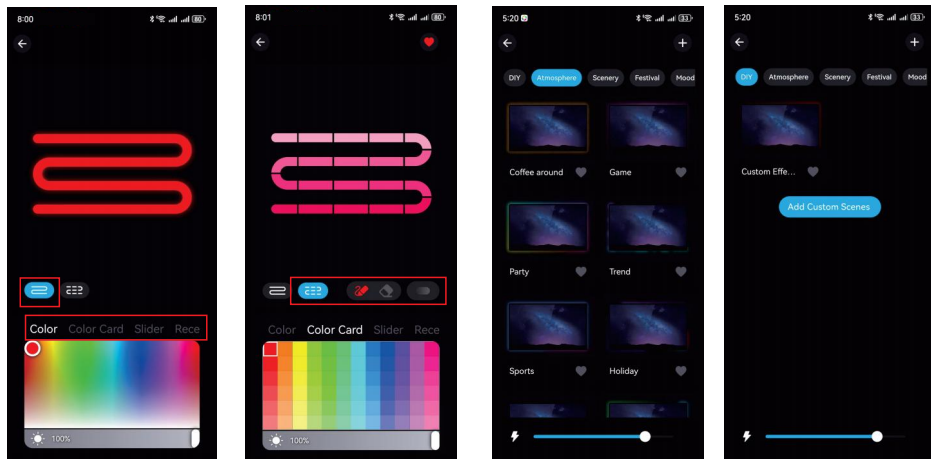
8:00
80

Color Color Card Slider Rece
100%

8:01
80

Color Color Card Slider Rece
100%

5:20
33

DIY Atmosphere Scenery Festival Mood
Coffee around
Game
Party
Trend
Sports
Holiday

5:20
33

DIY Atmosphere Scenery Festival Mood
Custom Effe...
Add Custom Scenes